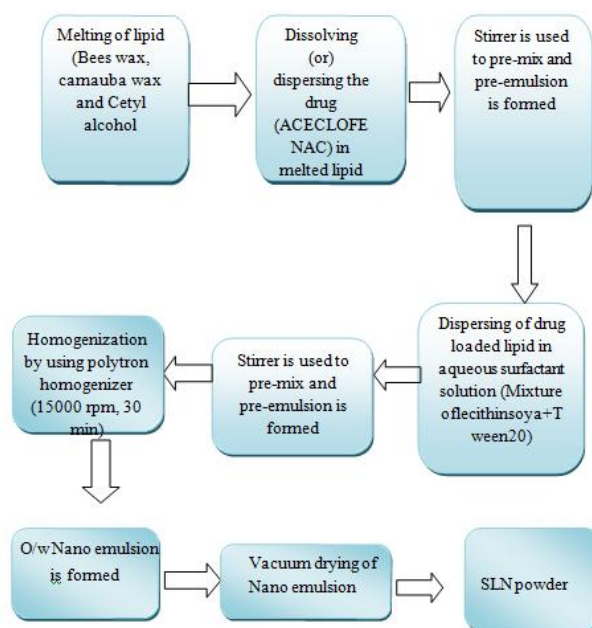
Melting of lipid (Bees wax, carnauba wax and Cetyl alcohol

Dissolving (or) dispersing the drug (ACECLOFE NAC) in melted lipid

Stirrer is used to pre-mix and pre-emulsion is formed

Dispersing of drug loaded lipid in aqueous surfactant solution (Mixture oflecithinsoya+T ween20)

Stirrer is used to pre-mix and pre-emulsion is formed

Homogenization by using polytron homogenizer (15000 rpm, 30 min)

O/wNano emulsion is formed

Vacuum drying of Nano emulsion

SLN powder